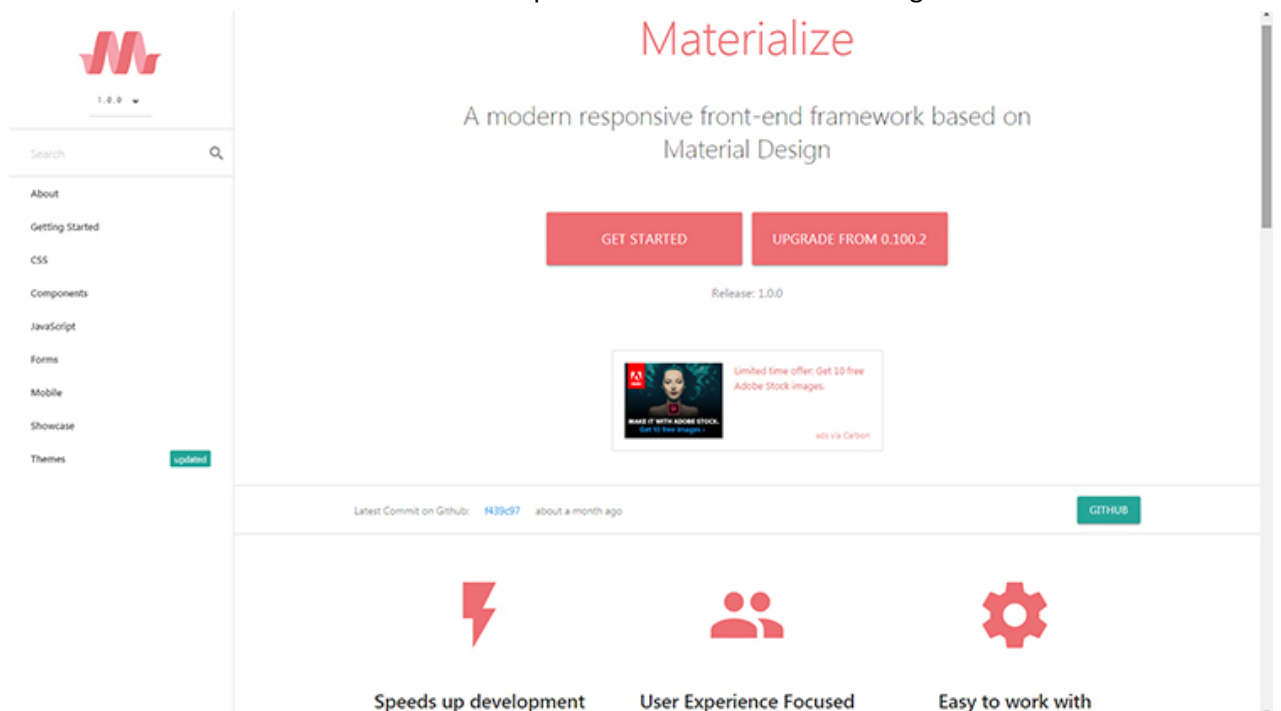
1.0.0

Search

About

Getting Started

CSS

Components

JavaScript

Forms

Mobile

Showcase

Themes updated

Materialize

A modern responsive front-end framework based on Material Design

GET STARTED

UPGRADE FROM 0.100.2

Release: 1.0.0

MAKE IT WITH ADOBE STOCK. Get 10 free images →

Limited time offer: Get 10 free Adobe Stock images.

ads via Carbon

Latest Commit on Github: f439c97 about a month ago

GITHUB

Speeds up development

User Experience Focused

Easy to work with